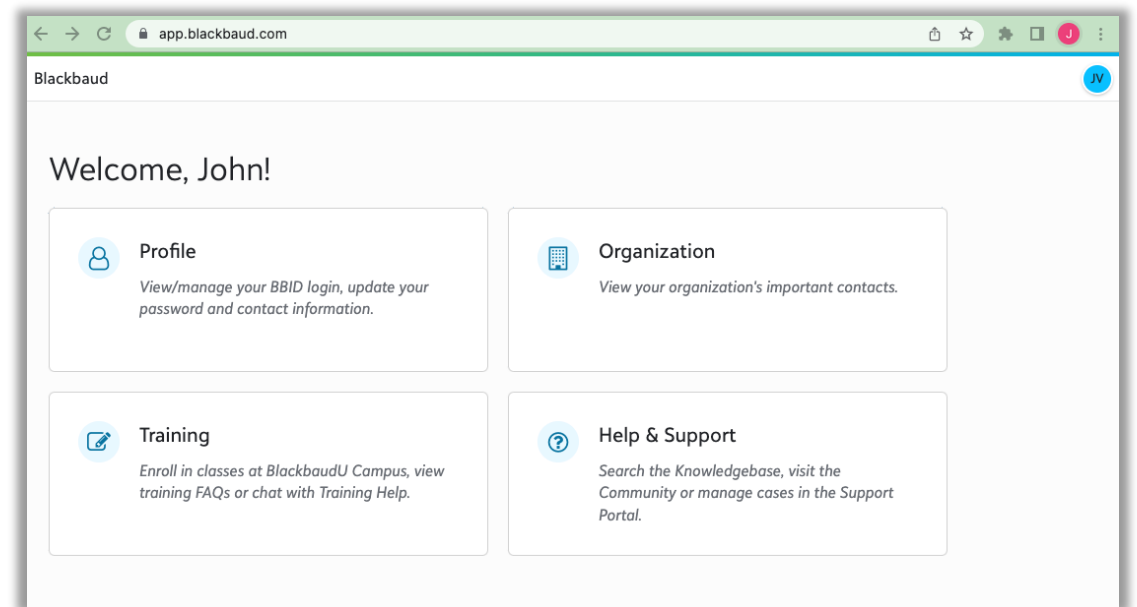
app.blackbaud.com

J

Blackbaud

JV

Welcome, John!

Profile

View/manage your BBID login, update your password and contact information.

Organization

View your organization's important contacts.

Training

Enroll in classes at BlackbaudU Campus, view training FAQs or chat with Training Help.

Help & Support

Search the Knowledgebase, visit the Community or manage cases in the Support Portal.